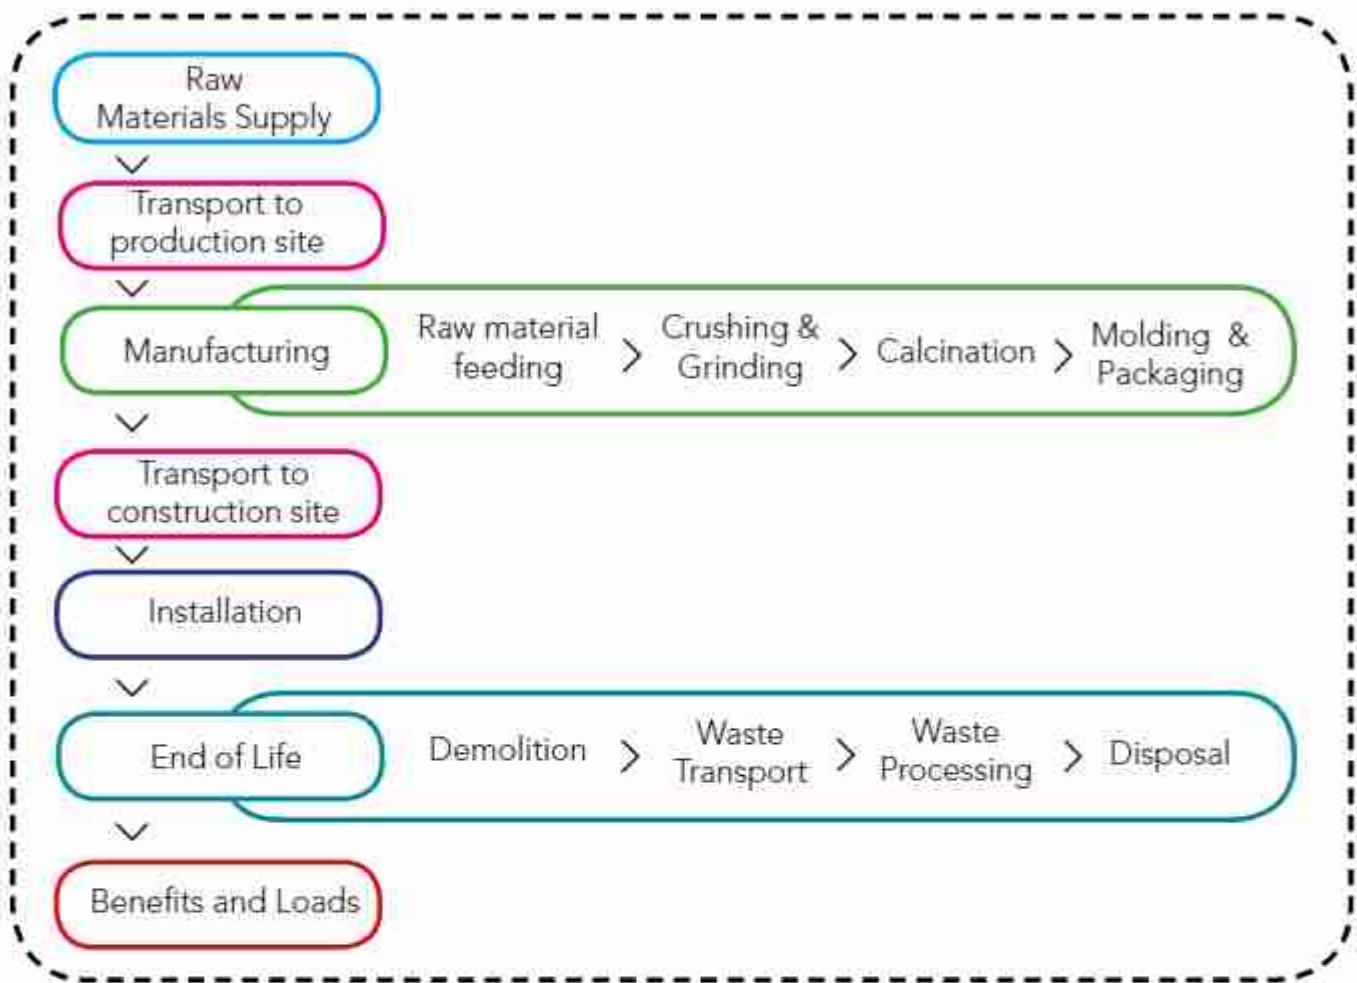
Raw Materials Supply

Transport to production site

Manufacturing

Raw material feeding

Crushing & Grinding

Calcination

Molding & Packaging

Transport to construction site

Installation

End of Life

Demolition

Waste Transport

Waste Processing

Disposal

Benefits and Loads